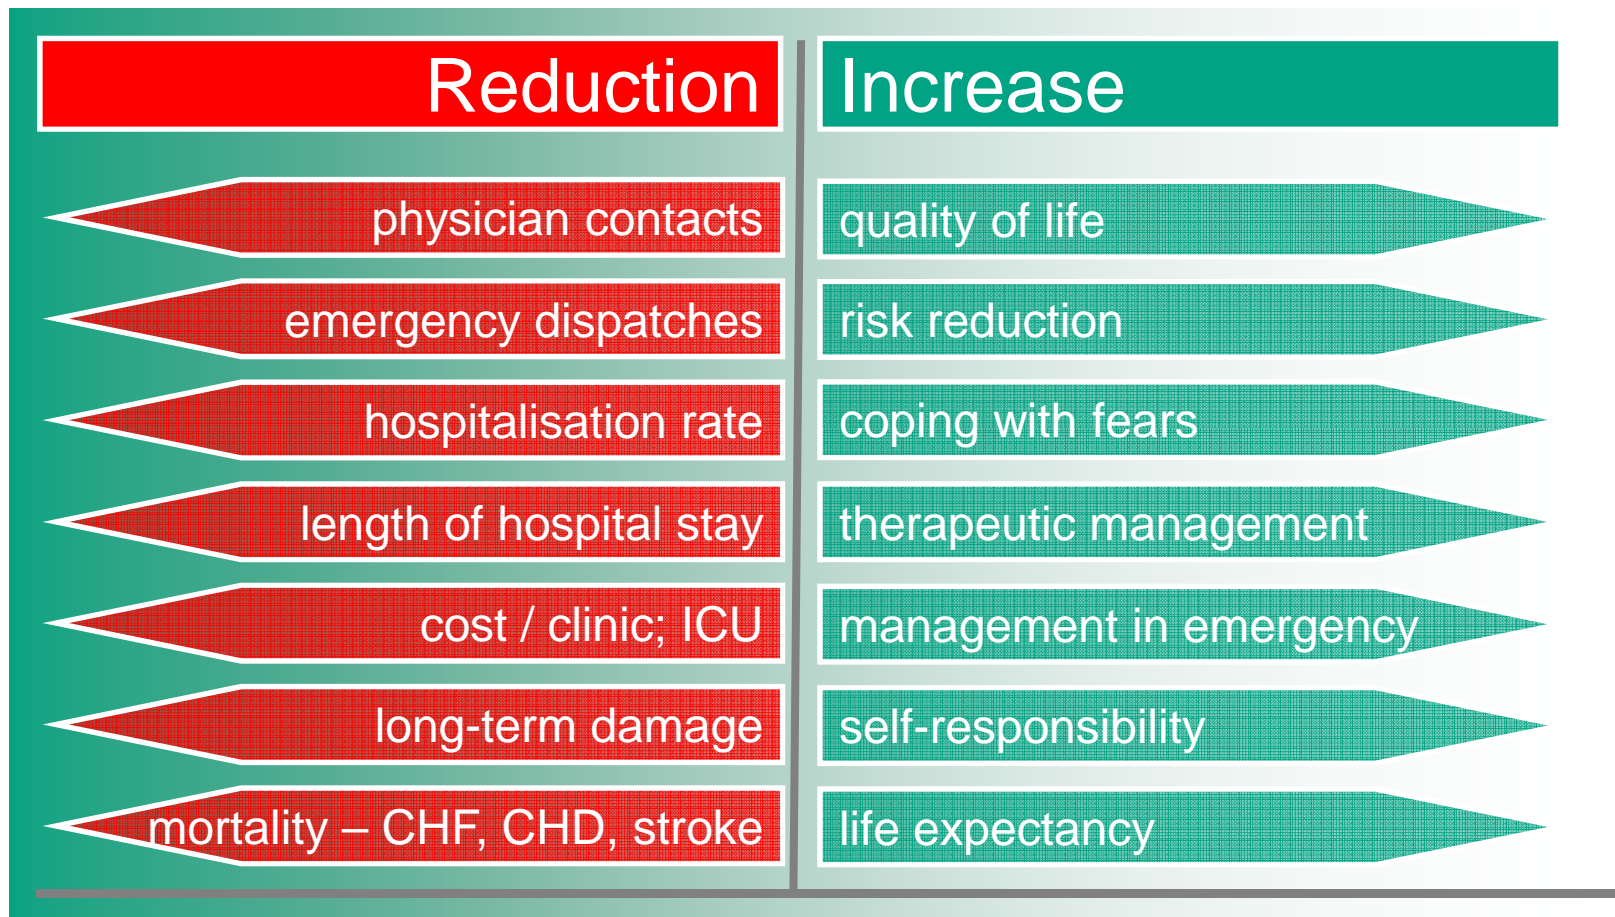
Reduction

physician contacts

emergency dispatches

hospitalisation rate

length of hospital stay

cost / clinic; ICU

long-term damage

mortality – CHF, CHD, stroke

Increase

quality of life

risk reduction

coping with fears

therapeutic management

management in emergency

self-responsibility

life expectancy